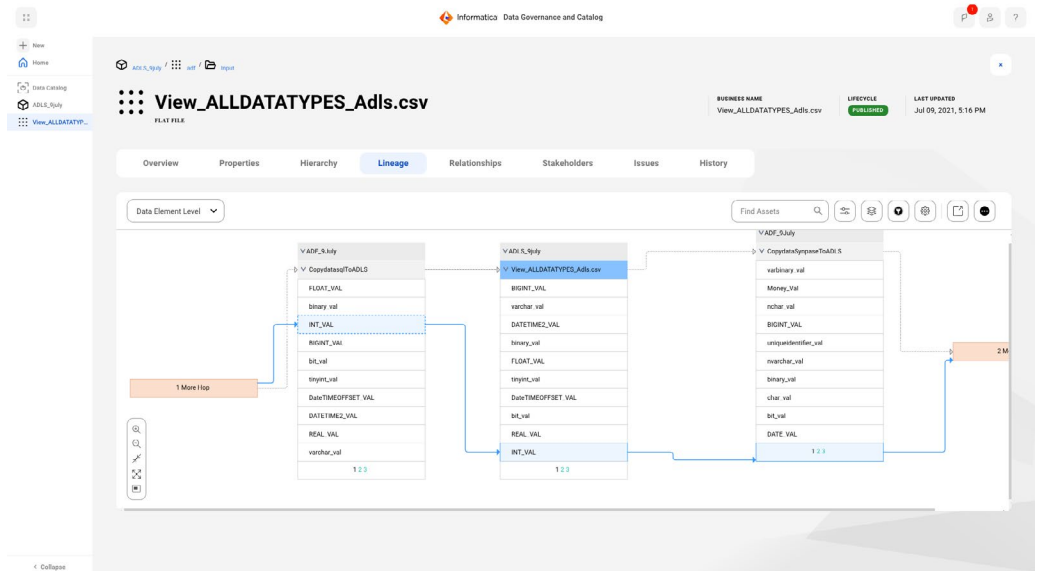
Informatica Data Governance and Catalog

1

New
Home
Data Catalog
ADLS_9july
View_ALLDATATYP...

ADLS_9july / self / input

View_ALLDATATYPES_Adls.csv
FLAT FILE

BUSINESS NAME
View_ALLDATATYPES_Adls.csv

LIFECYCLE
PUBLISHED

LAST UPDATED
Jul 09, 2021, 5:16 PM

Overview
Properties
Hierarchy
Lineage
Relationships
Stakeholders
Issues
History

Data Element Level

Find Assets

ADF_9July
CopydatasqlToADLS
FLOAT_VAL
binary_val
INT_VAL
BIGINT_VAL
bit_val
tinyint_val
DateTIMEOFFSET_VAL
DATETIME2_VAL
REAL_VAL
varchar_val
1 2 3

ADLS_9july
View_ALLDATATYPES_Adls.csv
BIGINT_VAL
varchar_val
DATETIME2_VAL
binary_val
FLOAT_VAL
tinyint_val
DateTIMEOFFSET_VAL
bit_val
REAL_VAL
INT_VAL
1 2 3

ADF_9July
CopydataSynpaseToADLS
varbinary_val
Money_Val
nchar_val
BIGINT_VAL
uniqueidentifier_val
nvarchar_val
binary_val
char_val
bit_val
DATE_VAL
1 2 3

1 More Hop

2 M

Collapse